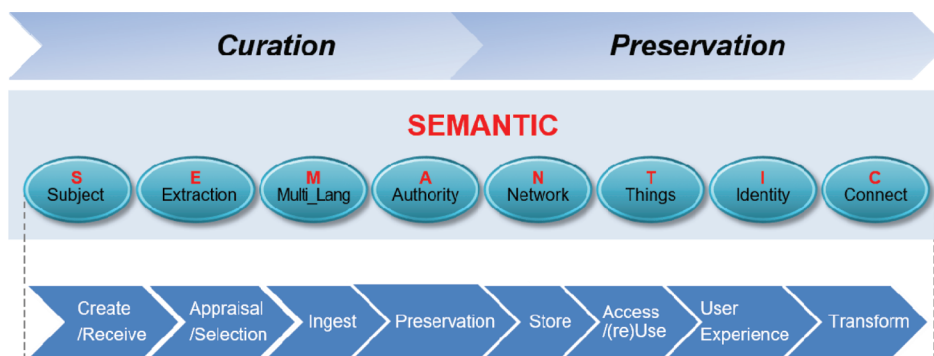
Curation

Preservation

SEMANTIC

S
Subject

E
Extraction

M
Multi_Lang

A
Authority

N
Network

T
Things

I
Identity

C
Connect

Create /Receive

Appraisal /Selection

Ingest

Preservation

Store

Access /(re)Use

User Experience

Transform